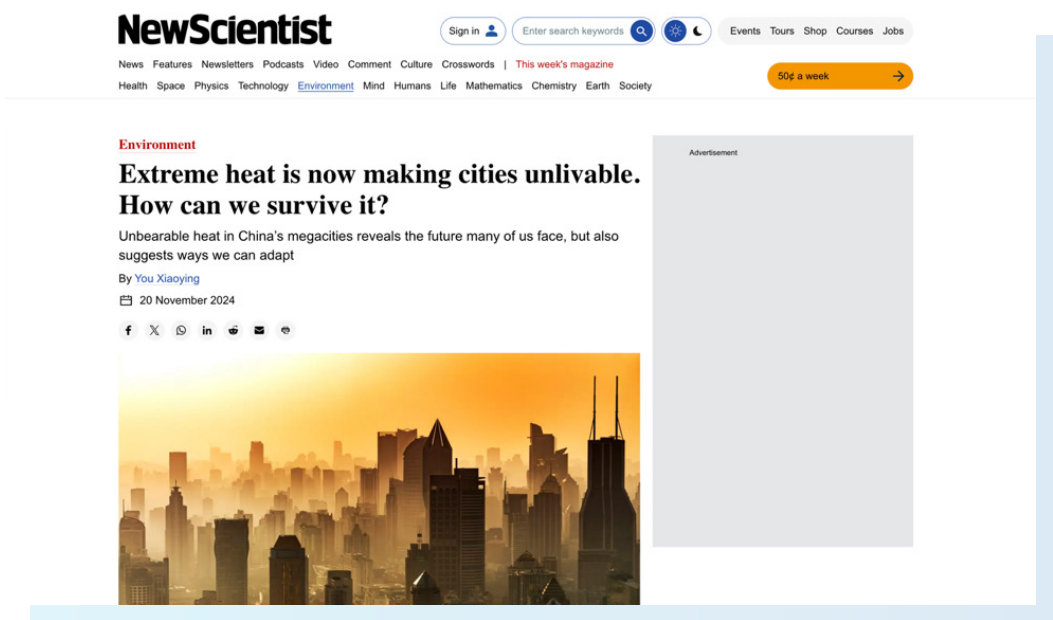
NewScientist

Sign in

Enter search keywords

Events Tours Shop Courses Jobs

News Features Newsletters Podcasts Video Comment Culture Crosswords | This week's magazine

Health Space Physics Technology Environment Mind Humans Life Mathematics Chemistry Earth Society

50¢ a week

Environment

Extreme heat is now making cities unlivable. How can we survive it?

Unbearable heat in China's megacities reveals the future many of us face, but also suggests ways we can adapt

By You Xiaoying

20 November 2024

Advertisement